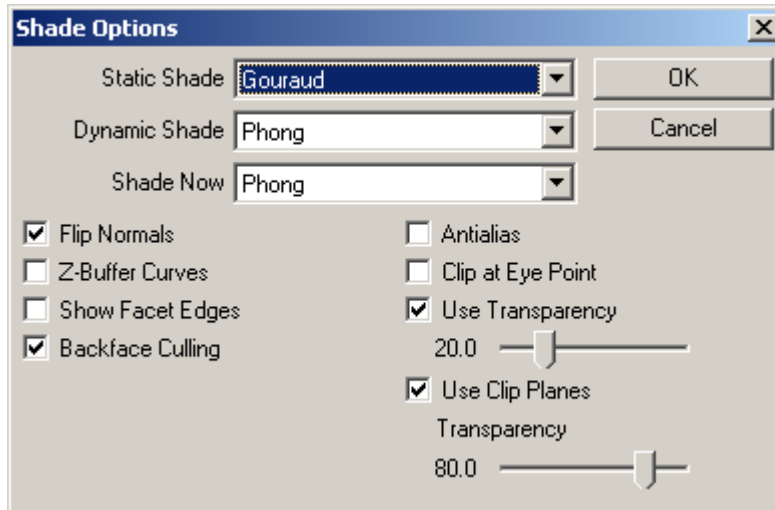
Shade Options

Static Shade Gouraud

Dynamic Shade Phong

Shade Now Phong

OK

Cancel

Flip Normals

Z-Buffer Curves

Show Facet Edges

Backface Culling

Antialias

Clip at Eye Point

Use Transparency

20.0

Use Clip Planes

Transparency

80.0